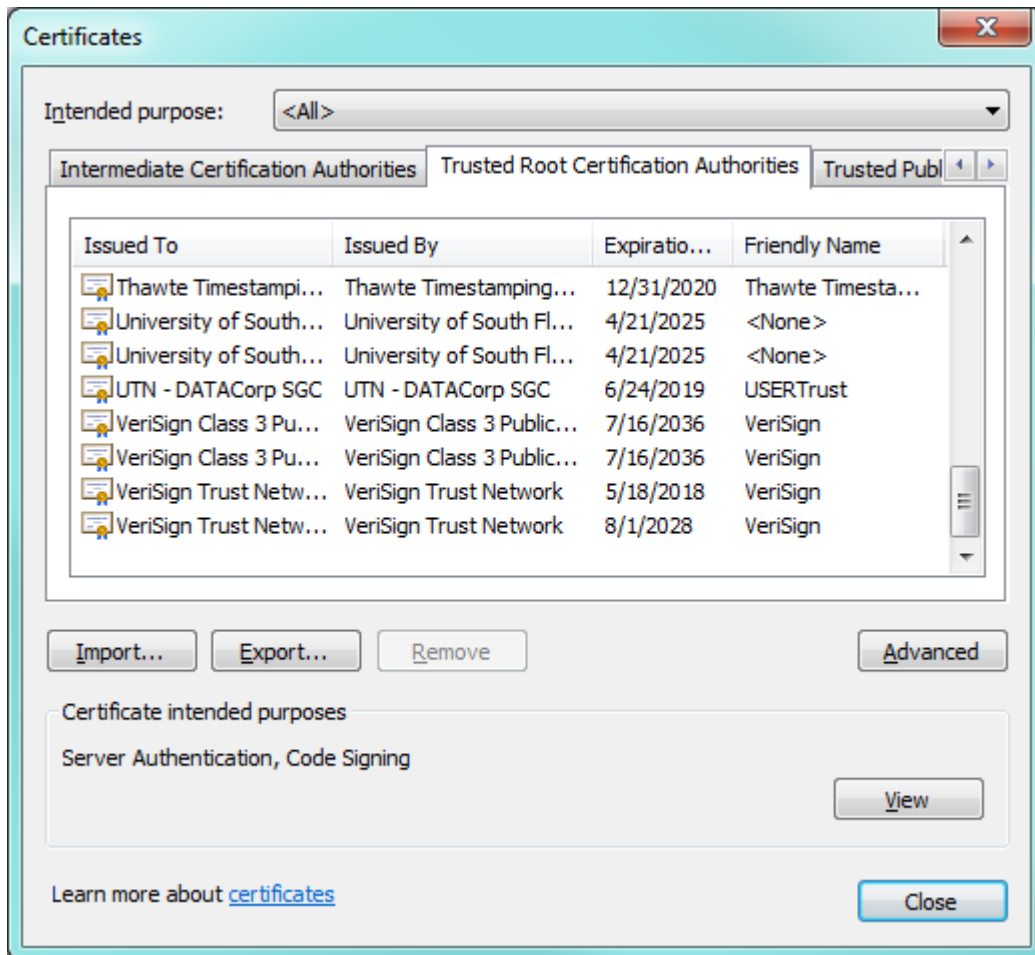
Certificates

Intended purpose: <All>

Intermediate Certification Authorities | Trusted Root Certification Authorities | Trusted Publ

| Issued To | Issued By | Expiratio... | Friendly Name |
|---|---|---|---|
| Thawte Timestampi... | Thawte Timestamping... | 12/31/2020 | Thawte Timesta... |
| University of South... | University of South Fl... | 4/21/2025 | <None> |
| University of South... | University of South Fl... | 4/21/2025 | <None> |
| UTN - DATACorp SGC | UTN - DATACorp SGC | 6/24/2019 | USERTrust |
| VeriSign Class 3 Pu... | VeriSign Class 3 Public... | 7/16/2036 | VeriSign |
| VeriSign Class 3 Pu... | VeriSign Class 3 Public... | 7/16/2036 | VeriSign |
| VeriSign Trust Netw... | VeriSign Trust Network | 5/18/2018 | VeriSign |
| VeriSign Trust Netw... | VeriSign Trust Network | 8/1/2028 | VeriSign |

Import... Export... Remove Advanced

Certificate intended purposes

Server Authentication, Code Signing

View

Learn more about certificates

Close